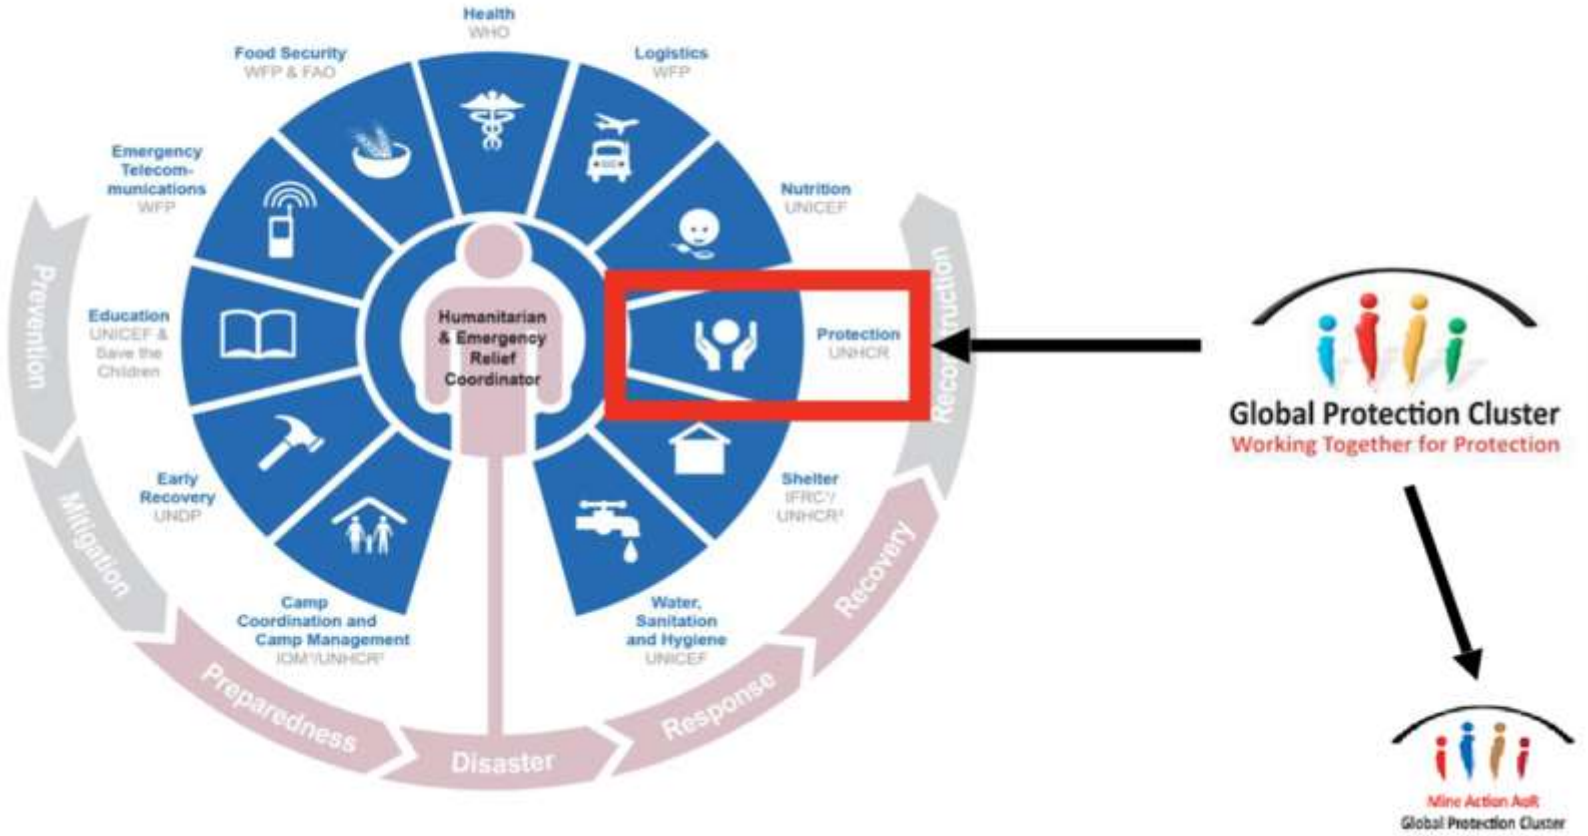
Health
WHO

Logistics
WFP

Nutrition
UNICEF

Protection
UNHCR

Shelter
IFRC¹/
UNHCR²

Water, Sanitation and Hygiene
UNICEF

Camp Coordination and Camp Management
IOM¹/UNHCR²

Early Recovery
UNDP

Education
UNICEF & Save the Children

Emergency Telecom-munications
WFP

Food Security
WFP & FAO

Humanitarian & Emergency Relief Coordinator

Prevention
Mitigation
Preparedness
Disaster
Response
Recovery
Reconstruction

Global Protection Cluster
Working Together for Protection

Mine Action AoR
Global Protection Cluster